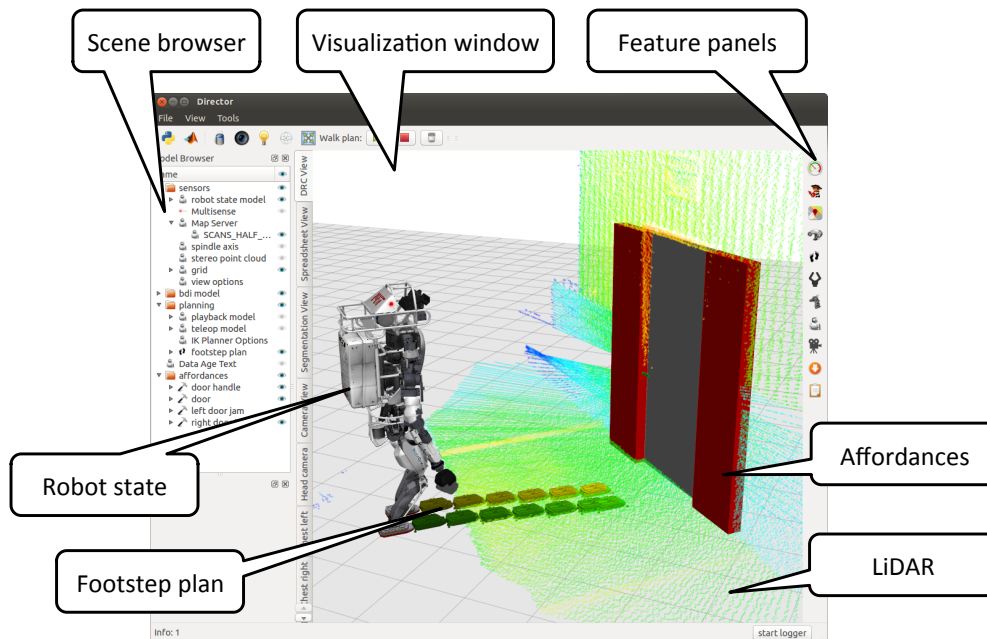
Scene browser

Visualization window

Feature panels

Director

File View Tools

Walk plan:

odel Browser

ame

sensors

robot state model

Multisense

Map Server

SCANS_HALF_...

spindle axis

stereo point cloud

grid

view options

bdi model

planning

playback model

teleop model

IK Planner Options

footstep plan

Data Age Text

affordances

door handle

door

left door jam

right doo

DRC View

Spreadsheet View

Segmentation View

Camera View

Head camera

hest left

hest right

Robot state

Affordances

Footstep plan

LiDAR

Info: 1

start logger